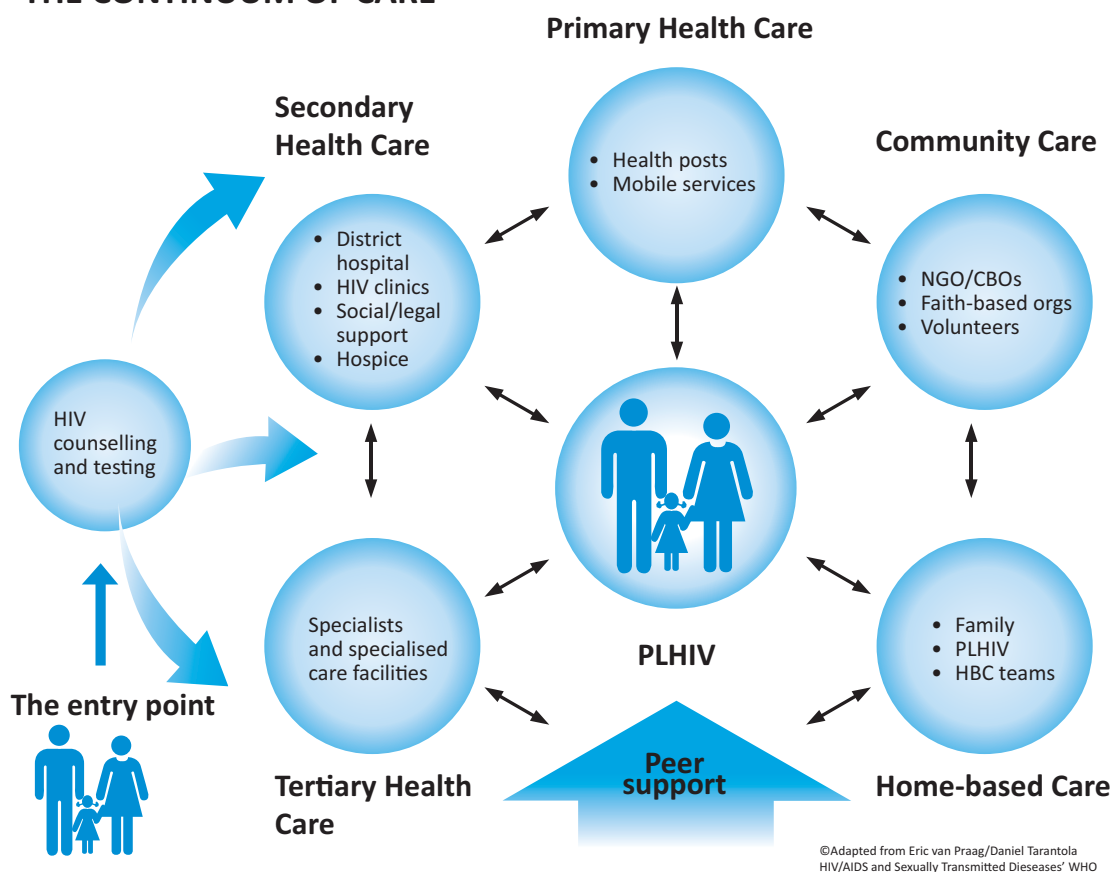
THE CONTINUUM OF CARE

Primary Health Care

- Health posts
- Mobile services

Secondary Health Care

- District hospital
- HIV clinics
- Social/legal support
- Hospice

Community Care

- NGO/CBOs
- Faith-based orgs
- Volunteers

HIV counselling and testing

PLHIV

The entry point

Specialists and specialised care facilities

- Family
- PLHIV
- HBC teams

Tertiary Health Care

Peer support

Home-based Care

©Adapted from Eric van Praag/Daniel Tarantola HIV/AIDS and Sexually Transmitted Dieseases' WHO